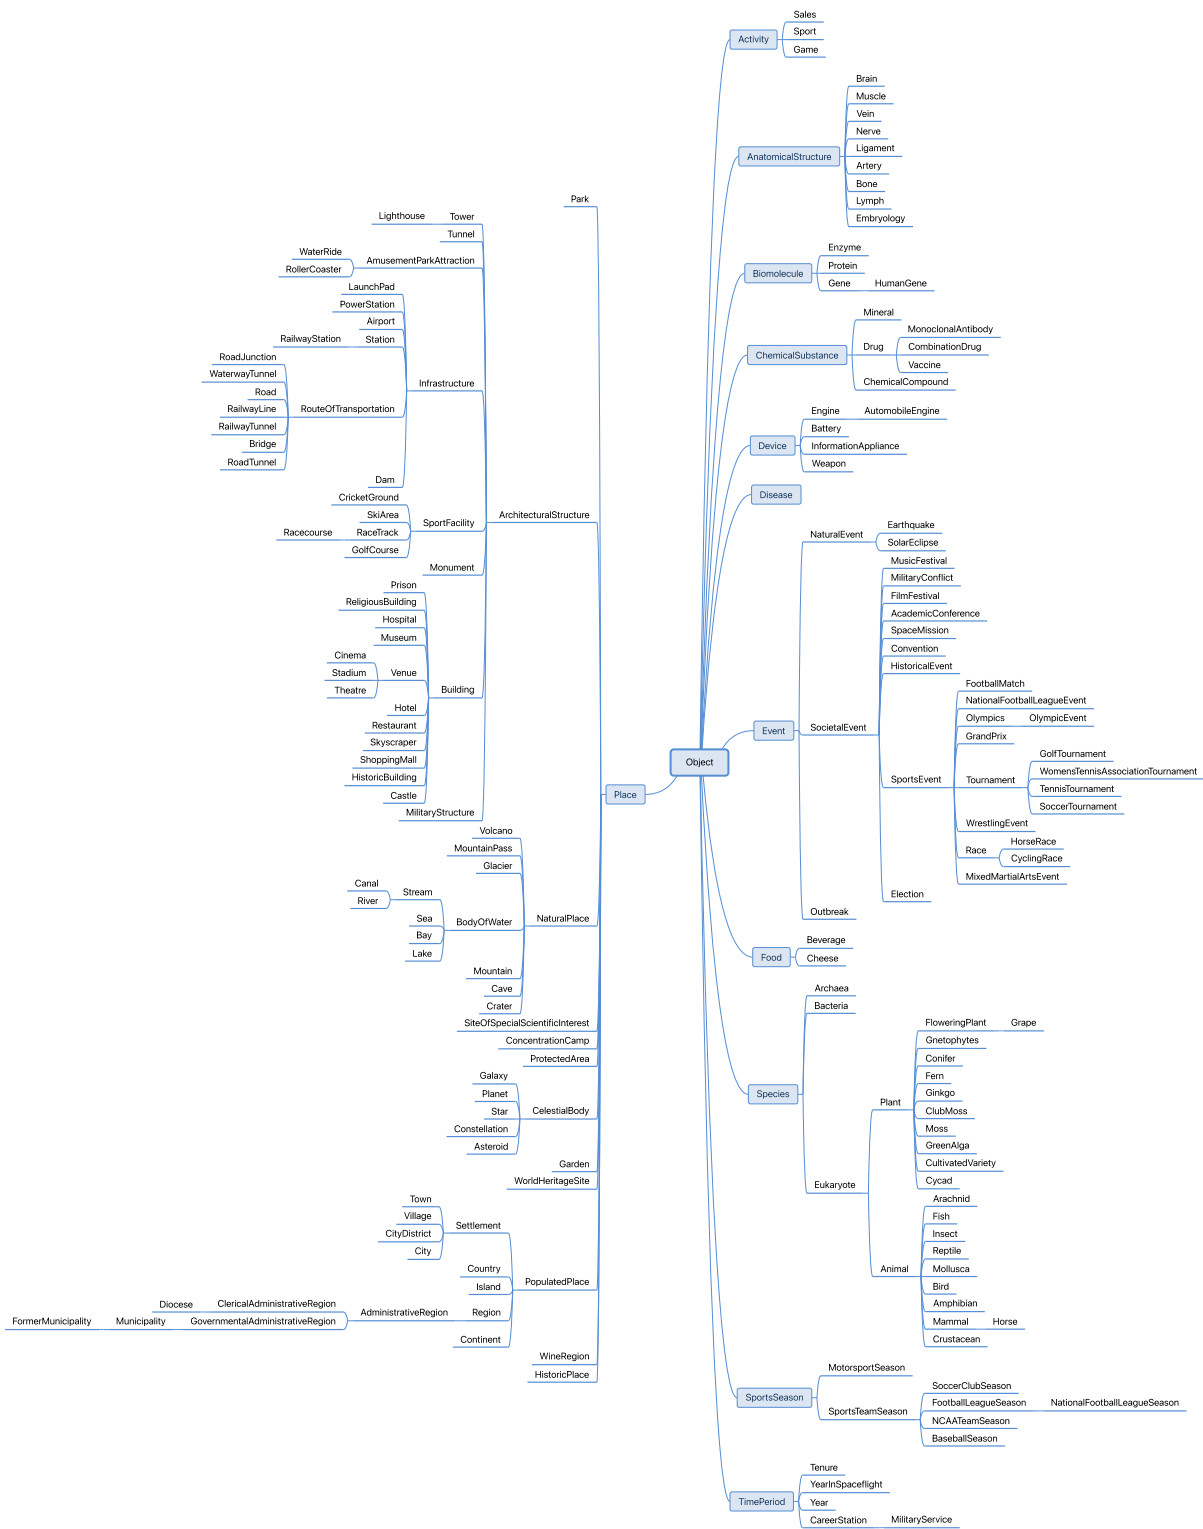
Object

Place
Park
ArchitecturalStructure
Tower
Lighthouse
Tunnel
AmusementParkAttraction
WaterRide
RollerCoaster
Infrastructure
LaunchPad
PowerStation
Airport
Station
RailwayStation
RouteOfTransportation
RoadJunction
WaterwayTunnel
Road
RailwayLine
RailwayTunnel
Bridge
RoadTunnel
Dam
SportFacility
CricketGround
SkiArea
RaceTrack
Racecourse
GolfCourse
Monument
Building
Prison
ReligiousBuilding
Hospital
Museum
Venue
Cinema
Stadium
Theatre
Hotel
Restaurant
Skyscraper
ShoppingMall
HistoricBuilding
Castle
MilitaryStructure
NaturalPlace
Volcano
MountainPass
Glacier
BodyOfWater
Stream
Canal
River
Sea
Bay
Lake
Mountain
Cave
Crater
SiteOfSpecialScientificInterest
ConcentrationCamp
ProtectedArea
CelestialBody
Galaxy
Planet
Star
Constellation
Asteroid
Garden
WorldHeritageSite
PopulatedPlace
Settlement
Town
Village
CityDistrict
City
Country
Island
Region
AdministrativeRegion
ClericalAdministrativeRegion
Diocese
GovernmentalAdministrativeRegion
Municipality
FormerMunicipality
Continent
WineRegion
HistoricPlace

Activity
Sales
Sport
Game
AnatomicalStructure
Brain
Muscle
Vein
Nerve
Ligament
Artery
Bone
Lymph
Embryology
Biomolecule
Enzyme
Protein
Gene
HumanGene
ChemicalSubstance
Mineral
Drug
MonoclonalAntibody
CombinationDrug
Vaccine
ChemicalCompound
Device
Engine
AutomobileEngine
Battery
InformationAppliance
Weapon
Disease
Event
NaturalEvent
Earthquake
SolarEclipse
SocietalEvent
MusicFestival
MilitaryConflict
FilmFestival
AcademicConference
SpaceMission
Convention
HistoricalEvent
SportsEvent
FootballMatch
NationalFootballLeagueEvent
Olympics
OlympicEvent
GrandPrix
Tournament
GolfTournament
WomensTennisAssociationTournament
TennisTournament
SoccerTournament
WrestlingEvent
Race
HorseRace
CyclingRace
MixedMartialArtsEvent
Election
Outbreak
Food
Beverage
Cheese
Species
Archaea
Bacteria
Eukaryote
Plant
FloweringPlant
Grape
Gnetophytes
Conifer
Fern
Ginkgo
ClubMoss
Moss
GreenAlga
CultivatedVariety
Cycad
Animal
Arachnid
Fish
Insect
Reptile
Mollusca
Bird
Amphibian
Mammal
Horse
Crustacean
SportsSeason
MotorsportSeason
SportsTeamSeason
SoccerClubSeason
FootballLeagueSeason
NationalFootballLeagueSeason
NCAATeamSeason
BaseballSeason
TimePeriod
Tenure
YearInSpaceflight
Year
CareerStation
MilitaryService